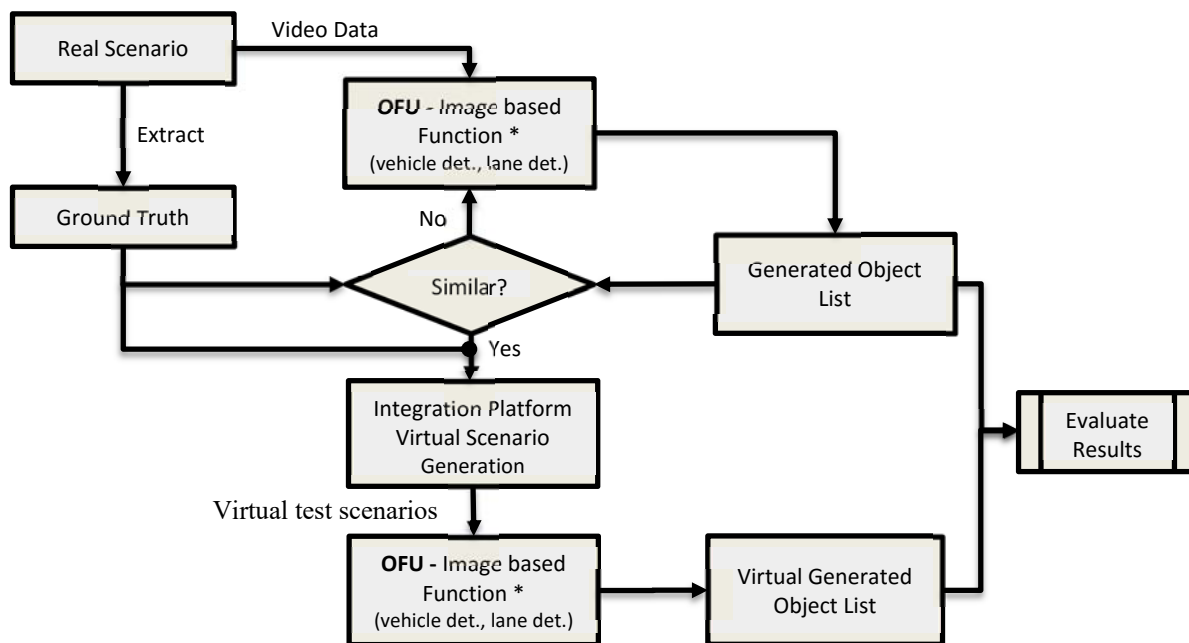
Real Scenario

Video Data

OFU - Image based Function *
(vehicle det., lane det.)

Extract

Ground Truth

No

Similar?

Generated Object List

Yes

Integration Platform Virtual Scenario Generation

Evaluate Results

Virtual test scenarios

OFU - Image based Function *
(vehicle det., lane det.)

Virtual Generated Object List